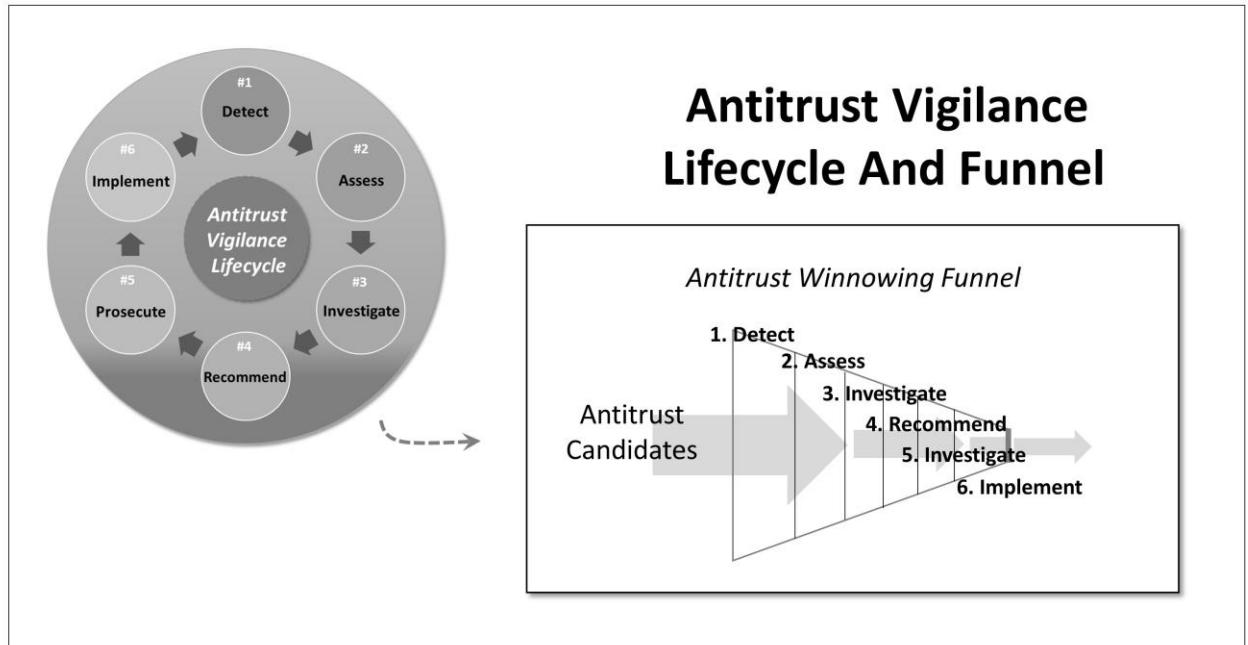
#1
Detect

#2
Assess

#3
Investigate

#4
Recommend

#5
Prosecute

#6
Implement

Antitrust Vigilance Lifecycle

Antitrust Vigilance Lifecycle And Funnel

Antitrust Winnowing Funnel

Antitrust Candidates

1. Detect
2. Assess
3. Investigate
4. Recommend
5. Investigate
6. Implement